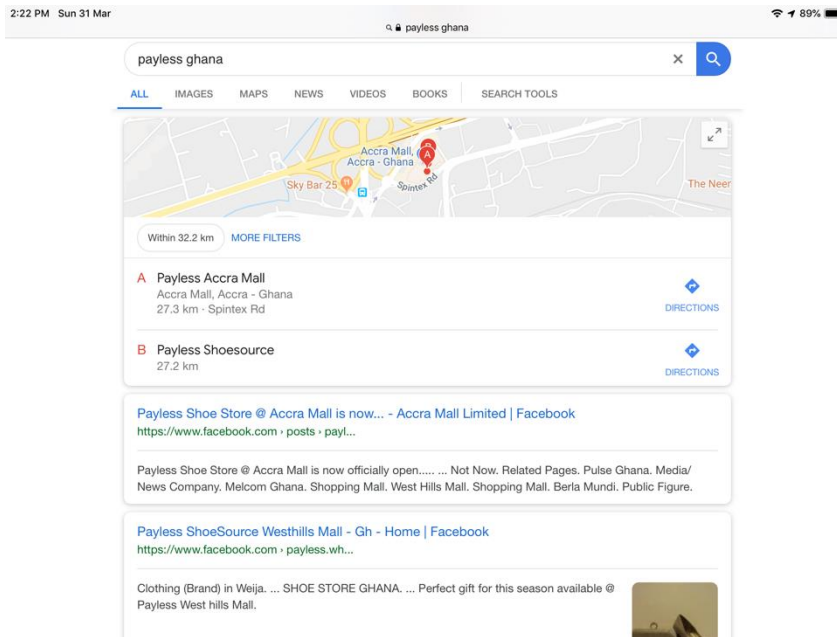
2:22 PM Sun 31 Mar

payless ghana

89%

payless ghana

ALL IMAGES MAPS NEWS VIDEOS BOOKS SEARCH TOOLS

Accra Mall, Accra - Ghana

Sky Bar 25

Spintex Rd

The Neer

Within 32.2 km MORE FILTERS

A Payless Accra Mall
Accra Mall, Accra - Ghana
27.3 km · Spintex Rd

DIRECTIONS

B Payless Shoesource
27.2 km

DIRECTIONS

Payless Shoe Store @ Accra Mall is now... - Accra Mall Limited | Facebook
https://www.facebook.com › posts › payl...

Payless Shoe Store @ Accra Mall is now officially open..... ... Not Now. Related Pages. Pulse Ghana. Media/ News Company. Melcom Ghana. Shopping Mall. West Hills Mall. Shopping Mall. Berla Mundi. Public Figure.

Payless ShoeSource Westhills Mall - Gh - Home | Facebook
https://www.facebook.com › payless.wh...

Clothing (Brand) in Weija. ... SHOE STORE GHANA. ... Perfect gift for this season available @ Payless West hills Mall.